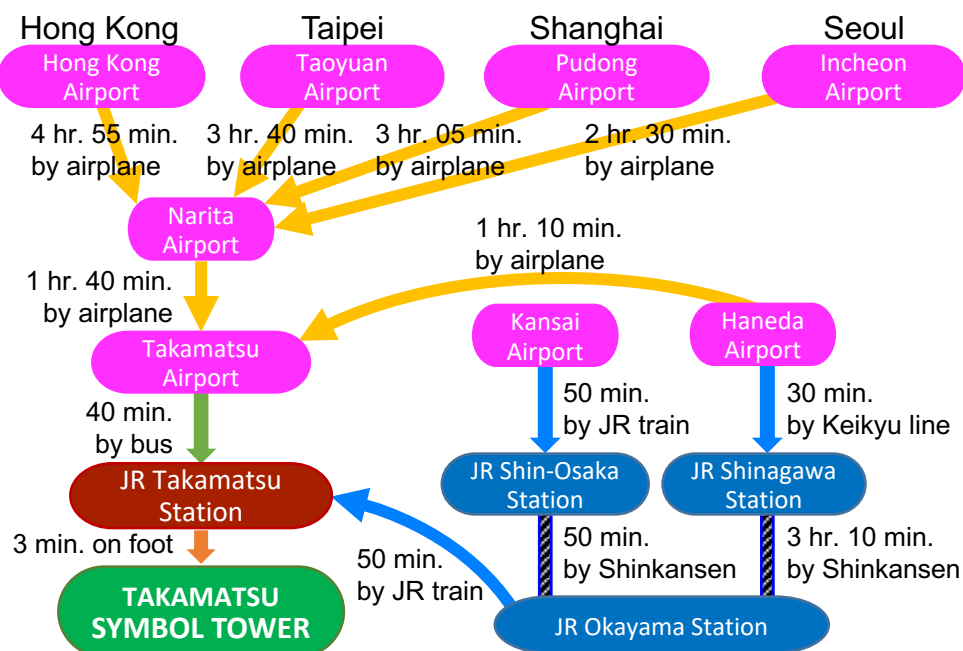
Hong Kong
Hong Kong Airport

Taipei
Taoyuan Airport

Shanghai
Pudong Airport

Seoul
Incheon Airport

4 hr. 55 min. by airplane

3 hr. 40 min. by airplane

3 hr. 05 min. by airplane

2 hr. 30 min. by airplane

Narita Airport

1 hr. 10 min. by airplane

1 hr. 40 min. by airplane

Kansai Airport

Haneda Airport

Takamatsu Airport

40 min. by bus

50 min. by JR train

30 min. by Keikyu line

JR Takamatsu Station

JR Shin-Osaka Station

JR Shinagawa Station

3 min. on foot

50 min. by Shinkansen

3 hr. 10 min. by Shinkansen

50 min. by JR train

TAKAMATSU SYMBOL TOWER

JR Okayama Station